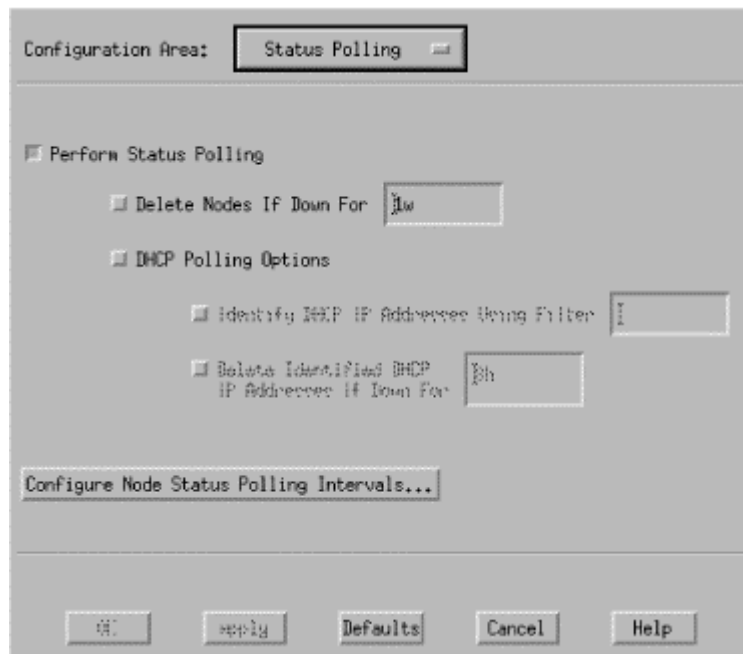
Configuration Area: Status Polling

Perform Status Polling

Delete Nodes If Down For 1w

DHCP Polling Options

Identify DHCP IP Addresses Using Filter

Delete Identified DHCP IP Addresses If Down For 8h

Configure Node Status Polling Intervals...

OK Apply Defaults Cancel Help